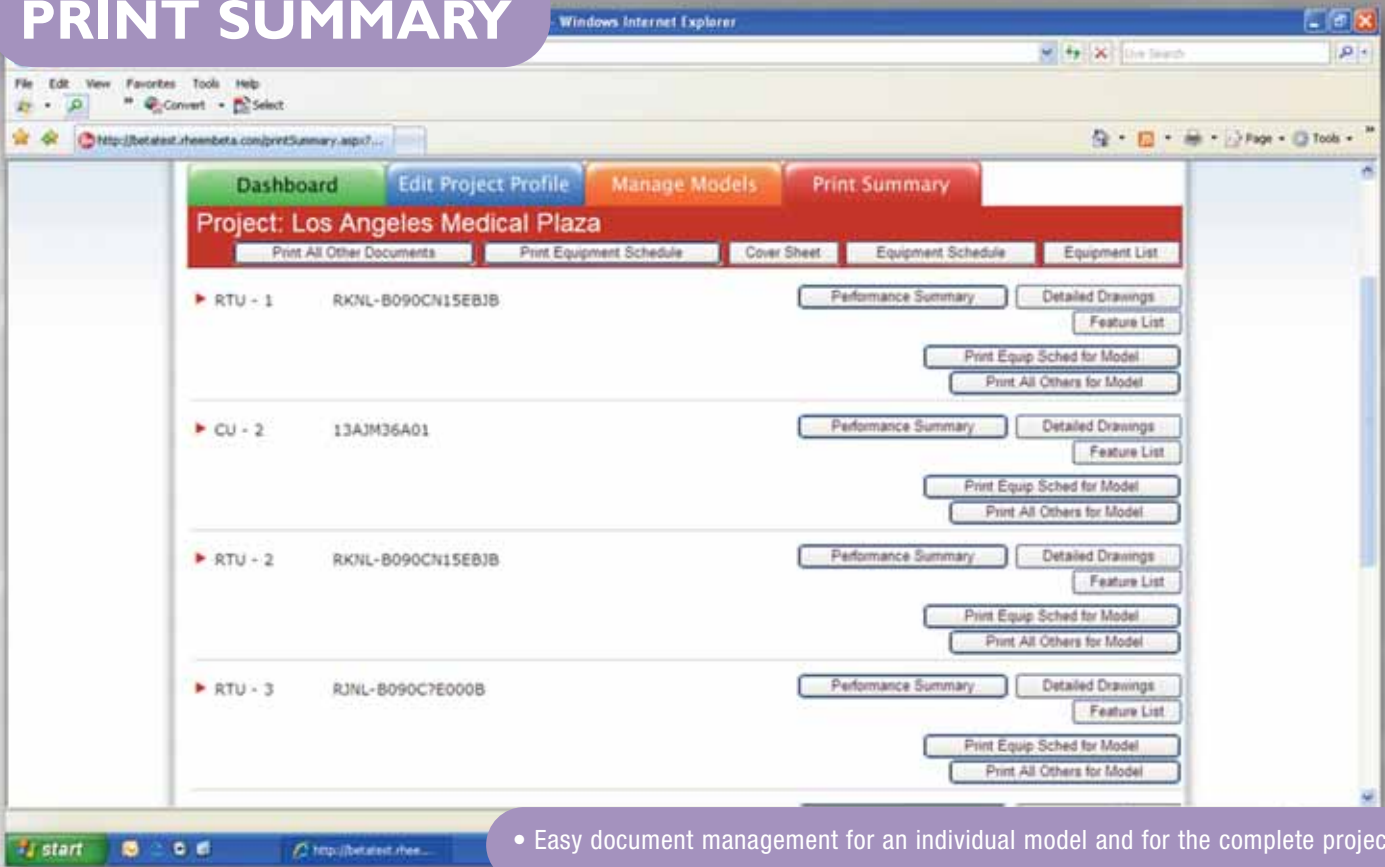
PRINT SUMMARY

- Windows Internet Explorer

Live Search

File Edit View Favorites Tools Help

Convert Select

http://betatest.rheembeta.com/printSummary.aspx?...

Page Tools

Dashboard | Edit Project Profile | Manage Models | Print Summary

Project: Los Angeles Medical Plaza

Print All Other Documents | Print Equipment Schedule | Cover Sheet | Equipment Schedule | Equipment List

RTU - 1 RKNL-B090CN15EBJB
Performance Summary | Detailed Drawings | Feature List
Print Equip Sched for Model
Print All Others for Model

CU - 2 13AJM36A01
Performance Summary | Detailed Drawings | Feature List
Print Equip Sched for Model
Print All Others for Model

RTU - 2 RKNL-B090CN15EBJB
Performance Summary | Detailed Drawings | Feature List
Print Equip Sched for Model
Print All Others for Model

RTU - 3 RJNL-B090C?E000B
Performance Summary | Detailed Drawings | Feature List
Print Equip Sched for Model
Print All Others for Model

start

http://betatest.rhee...

• Easy document management for an individual model and for the complete projec